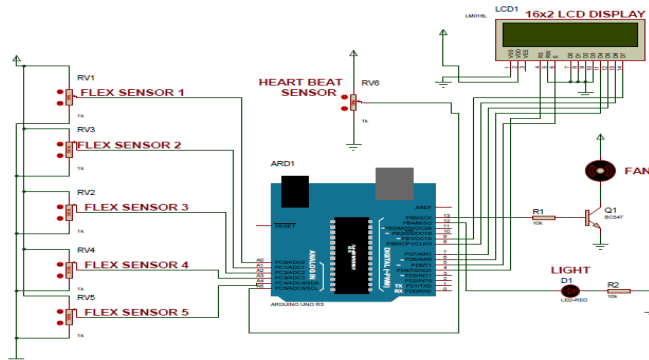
LCD1
LM016L
16x2 LCD DISPLAY
VSS
VDD
VEE
RS
RW
E
D0
D1
D2
D3
D4
D5
D6
D7

RV1
FLEX SENSOR 1
1k
RV3
FLEX SENSOR 2
1k
RV2
FLEX SENSOR 3
1k
RV4
FLEX SENSOR 4
1k
RV5
FLEX SENSOR 5
1k

HEART BEAT SENSOR
RV6
1k

ARD1
RESET
AREF
A0
A1
A2
A3
A4
A5
PC0/ADC0
PC1/ADC1
PC2/ADC2
PC3/ADC3
PC4/ADC4/SDA
PC5/ADC5/SCL
ANALOG IN
DIGITAL (~PWM)
ARDUINO UNO R3
13
12
11
10
9
8
7
6
5
4
3
2
1
0
PB5/SCK
PB4/MISO
~PB3/MOSI/OC2A
~PB2/SS/OC1B
~PB1/OC1A
PB0/ICP1/CLKO
PD7/AIN1
~PD6/AIN0
~PD5/T1
PD4/T0/XCK
~PD3/INT1
PD2/INT0
TX PD1/TXD
RX PD0/RXD

FAN
R1
10k
Q1
BC547
LIGHT
D1
LED-RED
R2
10k